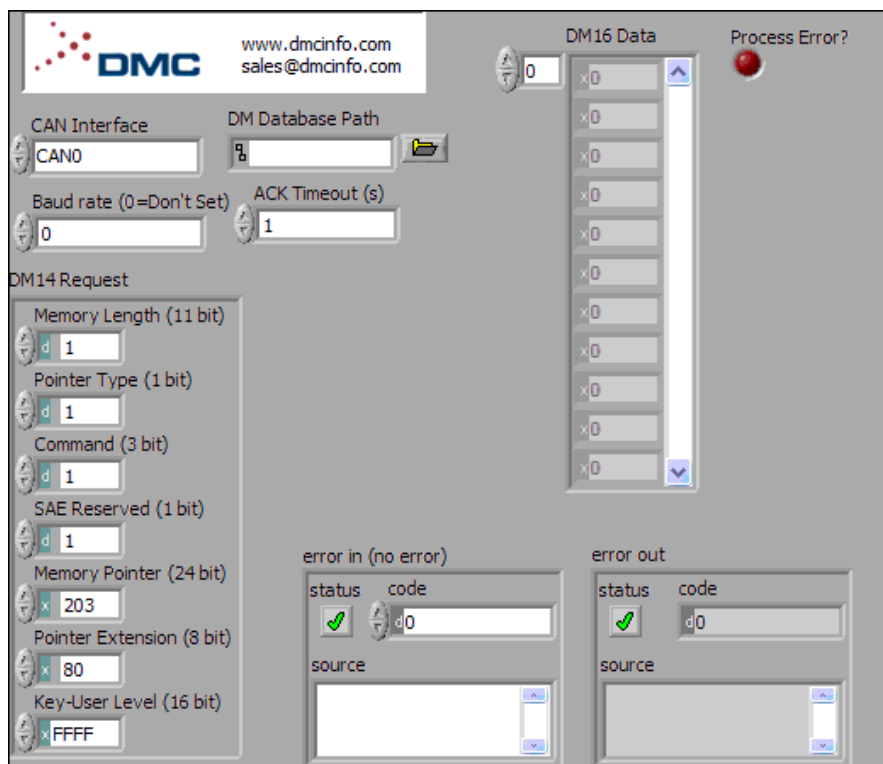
DMC
www.dmcinfo.com
sales@dmcinfo.com

CAN Interface
CAN0

DM Database Path

Baud rate (0=Don't Set)
0

ACK Timeout (s)
1

DM16 Data
0
x0
x0
x0
x0
x0
x0
x0
x0
x0
x0
x0

Process Error?

DM14 Request
Memory Length (11 bit)
d 1
Pointer Type (1 bit)
d 1
Command (3 bit)
d 1
SAE Reserved (1 bit)
d 1
Memory Pointer (24 bit)
x 203
Pointer Extension (8 bit)
x 80
Key-User Level (16 bit)
x FFFF

error in (no error)
status
code
d0
source

error out
status
code
d0
source